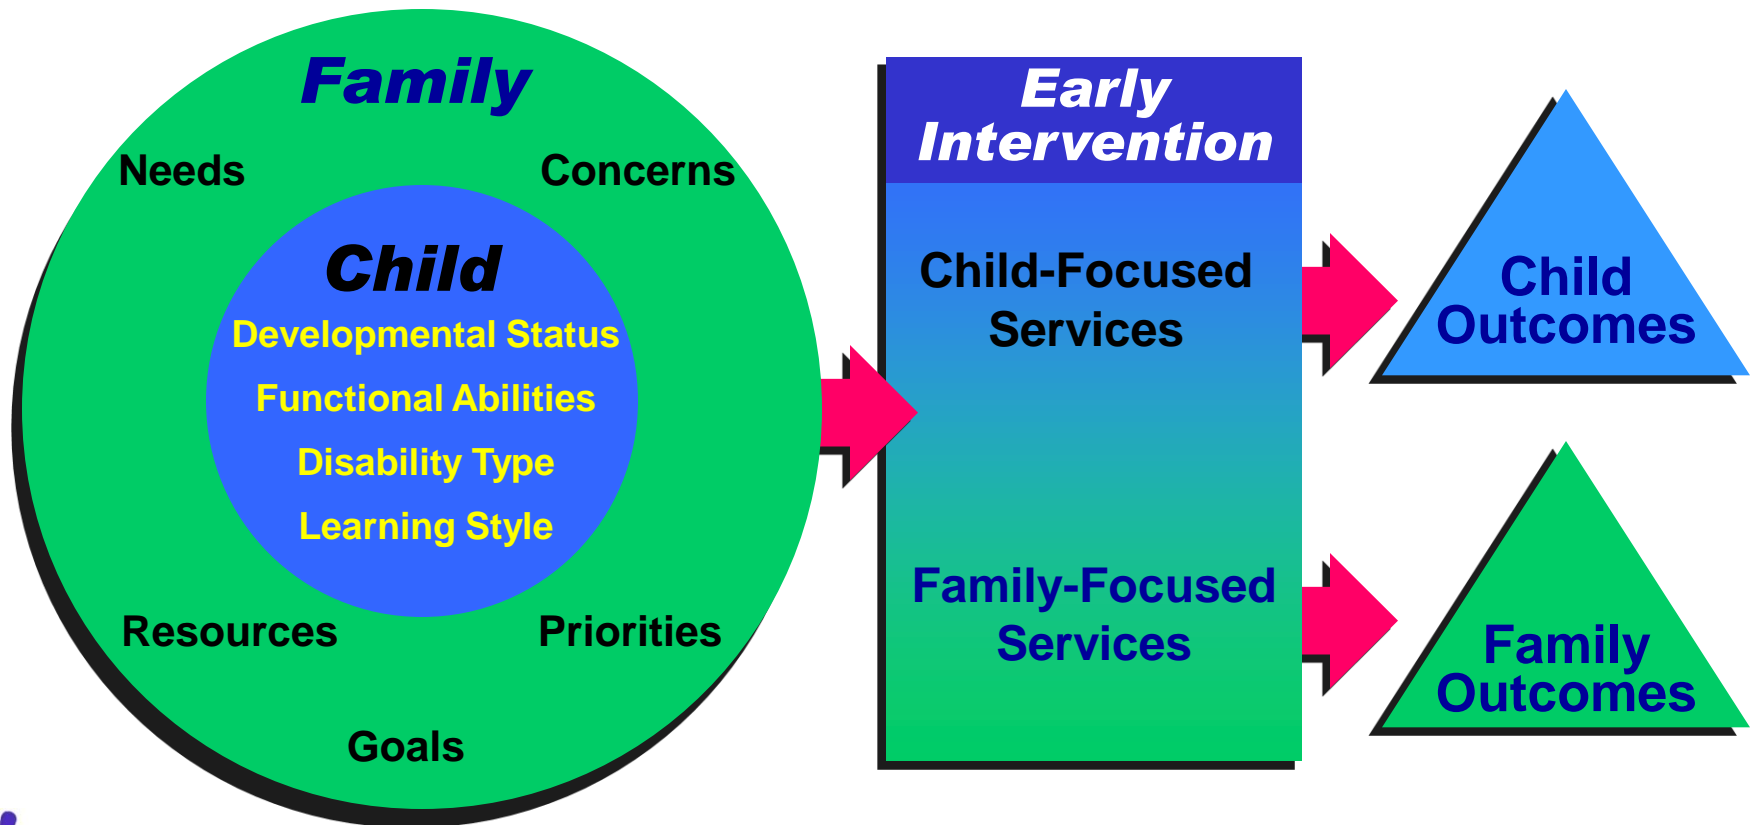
Family

Needs

Concerns

Child

Developmental Status

Functional Abilities

Disability Type

Learning Style

Resources

Priorities

Goals

Early Intervention

Child-Focused Services

Family-Focused Services

Child Outcomes

Family Outcomes